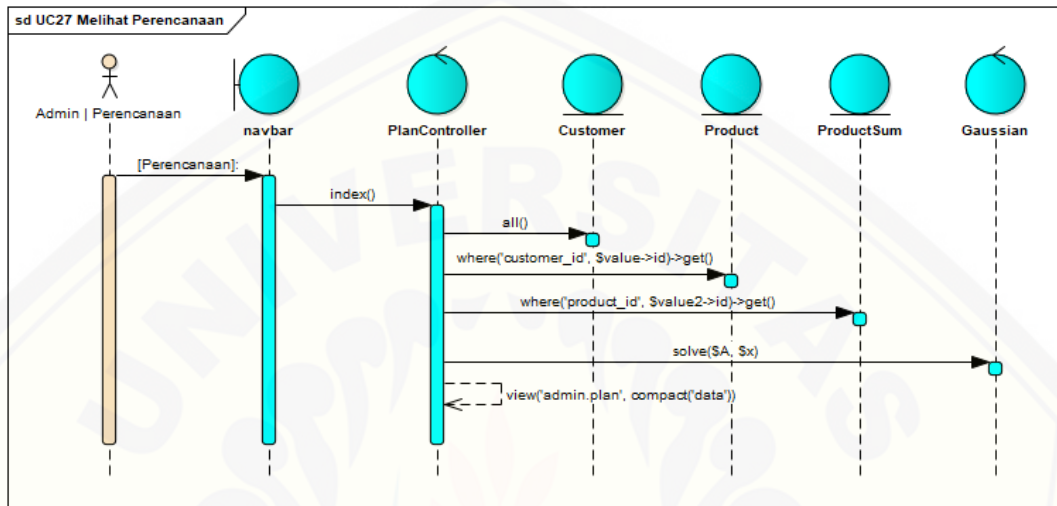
sd UC27 Melihat Perencanaan

Admin | Perencanaan

navbar

PlanController

Customer

Product

ProductSum

Gaussian

[Perencanaan]:

index()

all()

where('customer_id', $value->id)->get()

where('product_id', $value2->id)->get()

solve($A, $x)

view('admin.plan', compact('data'))